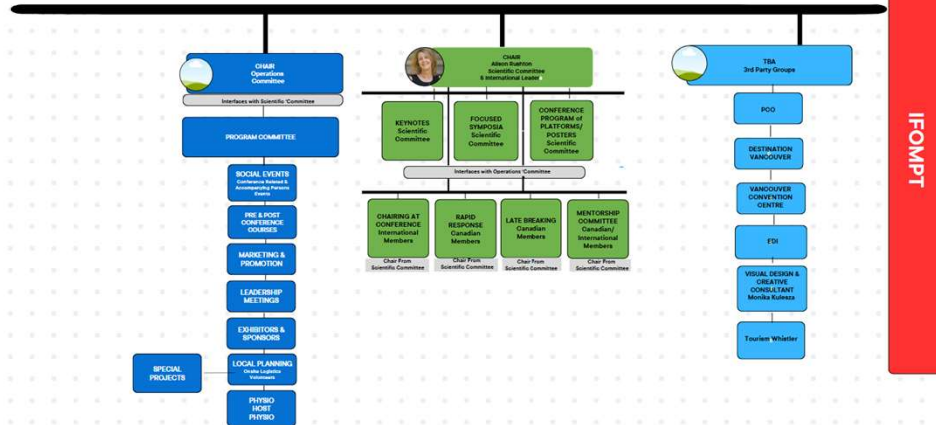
CHAIR
Operations
Committee

Interfaces with Scientific Committee

PROGRAM COMMITTEE

SOCIAL EVENTS
Conference Related & Accompanying Persons Events

PRE & POST CONFERENCE COURSES

MARKETING & PROMOTION

LEADERSHIP MEETINGS

EXHIBITORS & SPONSORS

SPECIAL PROJECTS

LOCAL PLANNING
Onsite Logistics Volunteers

PHYSIO HOST PHYSIO

CHAIR
Aileen Rushton
Scientific Committee
& International Leader

KEYNOTES
Scientific Committee

FOCUSED SYMPOSIA
Scientific Committee

CONFERENCE PROGRAM of PLATFORMS/ POSTERS
Scientific Committee

Interfaces with Operations Committee

CHAIRING AT CONFERENCE
International Members

Chair From Scientific Committee

RAPID RESPONSE
Canadian Members

Chair From Scientific Committee

LATE BREAKING
Canadian Members

Chair From Scientific Committee

MENTORSHIP COMMITTEE
Canadian/ International Members

Chair From Scientific Committee

TBA
3rd Party Groups

PCO

DESTINATION VANCOUVER

VANCOUVER CONVENTION CENTRE

FDI

VISUAL DESIGN & CREATIVE CONSULTANT
Monika Kulesza

Tourism Whistler

IFOMPT